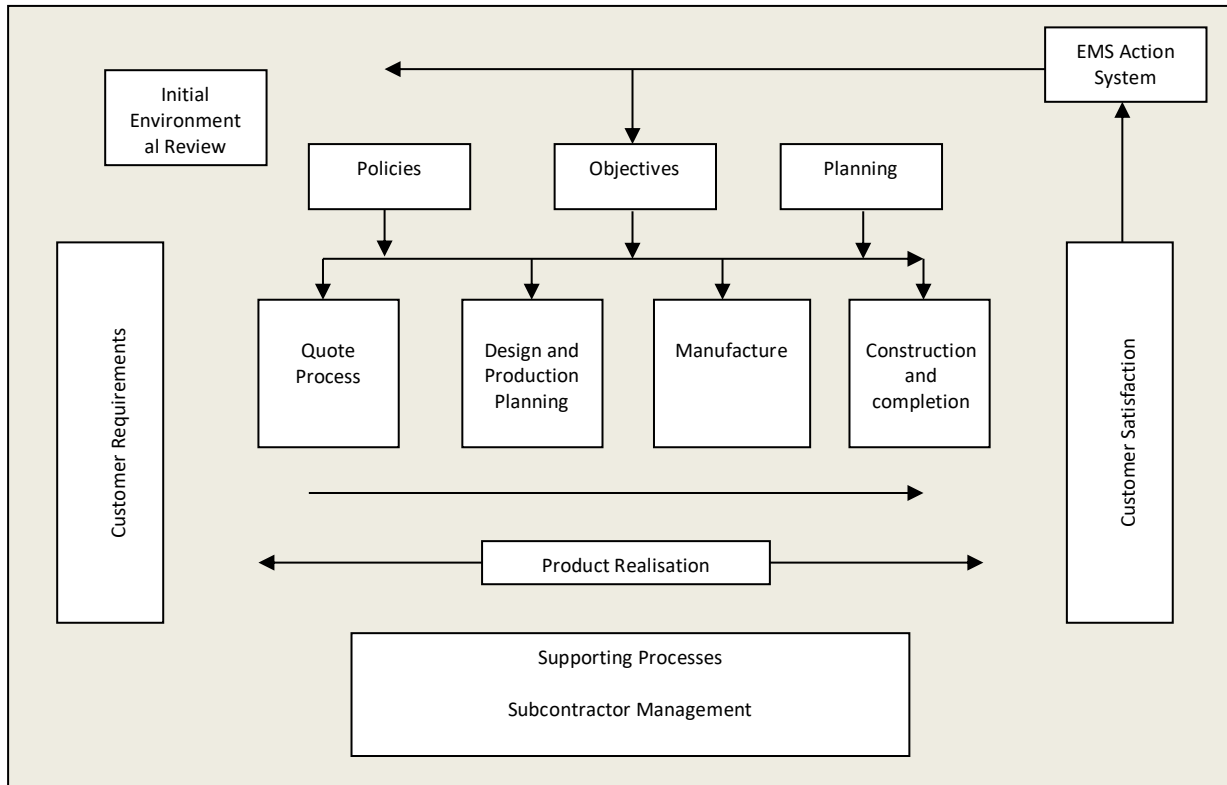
EMS Action System

Initial Environmental Review

Policies

Objectives

Planning

Customer Requirements

Quote Process

Design and Production Planning

Manufacture

Construction and completion

Customer Satisfaction

Product Realisation

Supporting Processes

Subcontractor Management